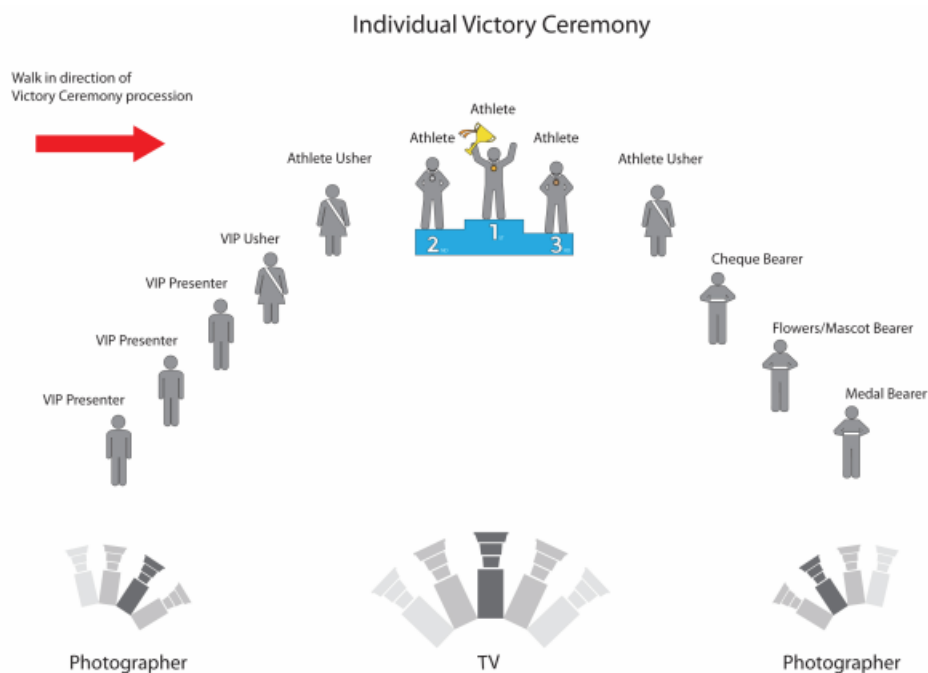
Individual Victory Ceremony

Walk in direction of Victory Ceremony procession

Athlete

Athlete

Athlete

Athlete Usher

Athlete Usher

2

1

3

VIP Usher

Cheque Bearer

VIP Presenter

Flowers/Mascot Bearer

VIP Presenter

Medal Bearer

VIP Presenter

Photographer

TV

Photographer